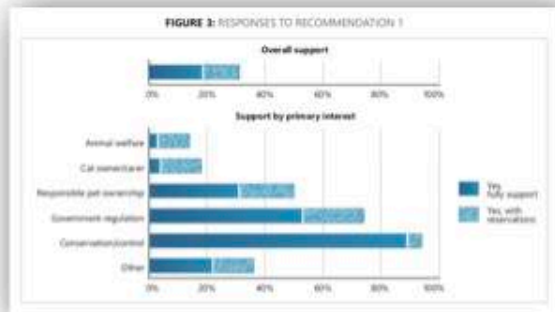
FIGURE 3: RESPONSES TO RECOMMENDATION 1

Overall support

0% 20% 40% 60% 80% 100%

Support by primary interest

Animal welfare

Cat owner/carer

Responsible pet ownership

Government regulation

Conservation/control

Other

0% 20% 40% 60% 80% 100%

Yes, fully support

Yes, with reservations